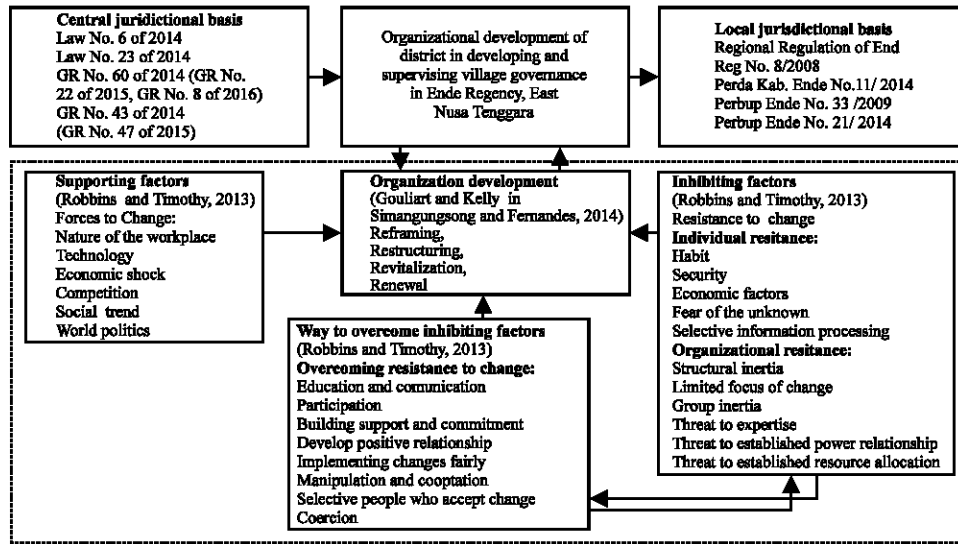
Central juridictional basis
Law No. 6 of 2014
Law No. 23 of 2014
GR No. 60 of 2014 (GR No. 22 of 2015, GR No. 8 of 2016)
GR No. 43 of 2014
(GR No. 47 of 2015)

Organizational development of district in developing and supervising village governance in Ende Regency, East Nusa Tenggara

Local jurisdictional basis
Regional Regulation of End Reg No. 8/2008
Perda Kab. Ende No.11/ 2014
Perbup Ende No. 33 /2009
Perbup Ende No. 21/ 2014

Supporting factors
(Robbins and Timothy, 2013)
Forces to Change:
Nature of the workplace
Technology
Economic shock
Competition
Social trend
World politics

Organization development
(Gouliart and Kelly in Simangungsong and Fernandes, 2014)
Reframing,
Restructuring,
Revitalization,
Renewal

Inhibiting factors
(Robbins and Timothy, 2013)
Resistance to change
Individual resitance:
Habit
Security
Economic factors
Fear of the unknown
Selective information processing
Organizational resitance:
Structural inertia
Limited focus of change
Group inertia
Threat to expertise
Threat to established power relationship
Threat to established resource allocation

Way to overcome inhibiting factors
(Robbins and Timothy, 2013)
Overcoming resistance to change:
Education and comunication
Participation
Building support and commitment
Develop positive relationship
Implementing changes fairly
Manipulation and cooptation
Selective people who accept change
Coercion